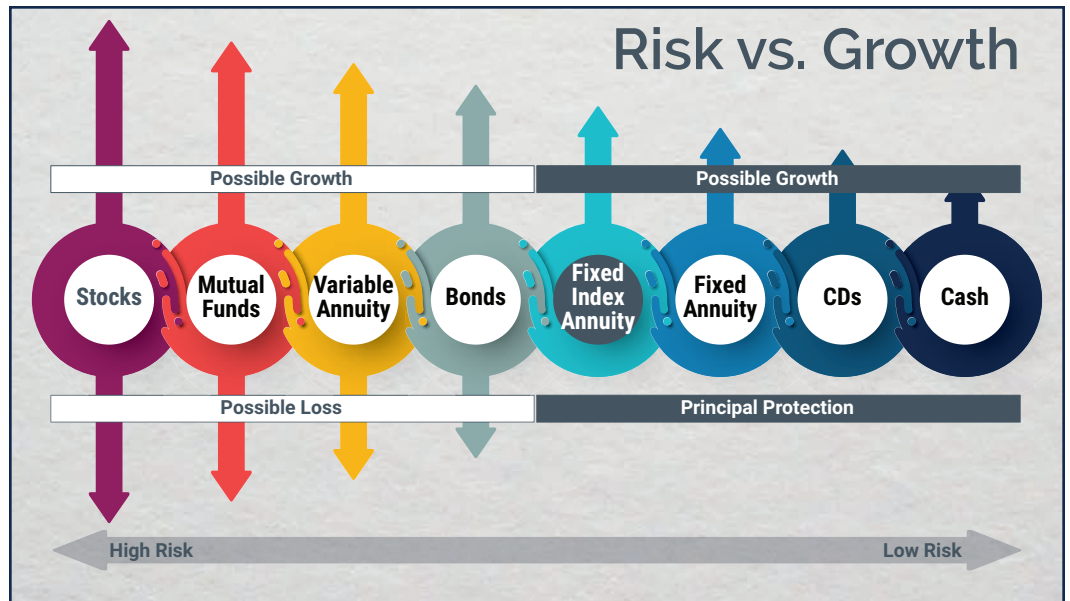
Risk vs. Growth

Possible Growth

Possible Growth

Stocks

Mutual Funds

Variable Annuity

Bonds

Fixed Index Annuity

Fixed Annuity

CDs

Cash

Possible Loss

Principal Protection

High Risk

Low Risk